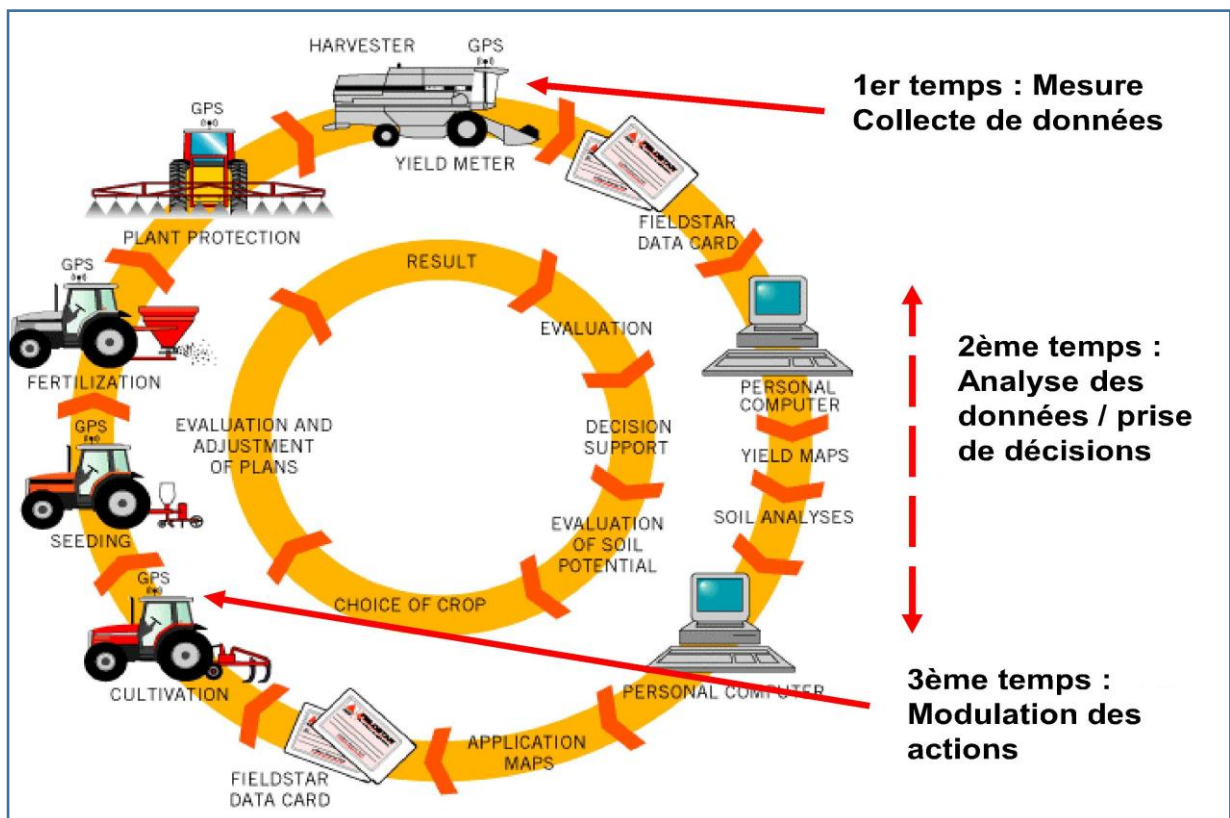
HARVESTER
GPS
YIELD METER
1er temps : Mesure
Collecte de données
GPS
PLANT PROTECTION
FIELDSTAR
DATA CARD
GPS
FERTILIZATION
RESULT
EVALUATION
PERSONAL
COMPUTER
2ème temps :
Analyse des
données / prise
de décisions
EVALUATION AND
ADJUSTMENT
OF PLANS
DECISION
SUPPORT
YIELD MAPS
GPS
SEEDING
EVALUATION
OF SOIL
POTENTIAL
SOIL ANALYSES
GPS
CHOICE OF CROP
CULTIVATION
PERSONAL COMPUTER
3ème temps :
Modulation des
actions
APPLICATION
MAPS
FIELDSTAR
DATA CARD